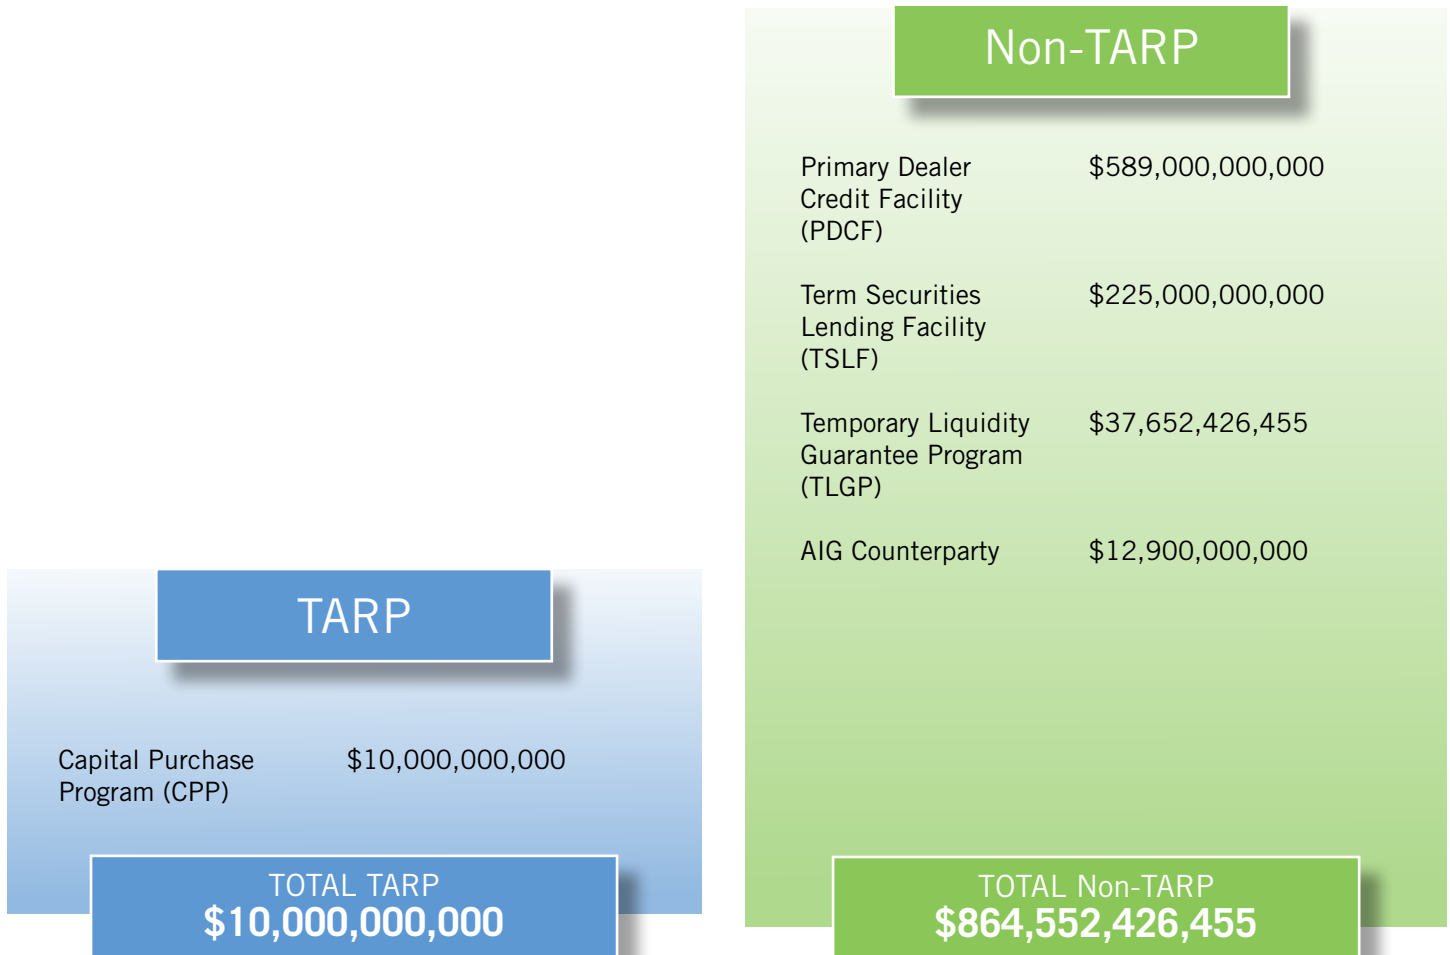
TARP

Capital Purchase Program (CPP) $10,000,000,000

TOTAL TARP
$10,000,000,000

Non-TARP

Primary Dealer Credit Facility (PDCF) $589,000,000,000

Term Securities Lending Facility (TSLF) $225,000,000,000

Temporary Liquidity Guarantee Program (TLGP) $37,652,426,455

AIG Counterparty $12,900,000,000

TOTAL Non-TARP
$864,552,426,455